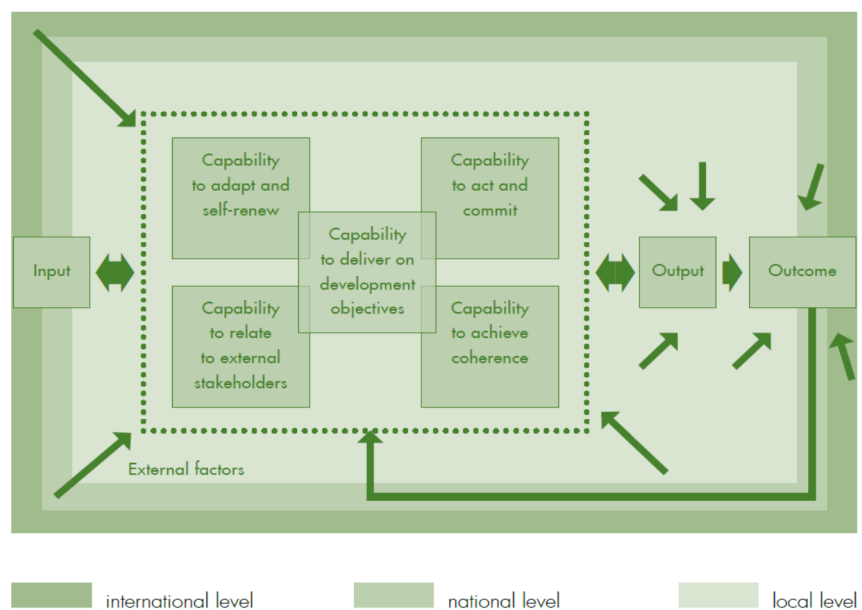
Input

Capability to adapt and self-renew

Capability to act and commit

Capability to deliver on development objectives

Capability to relate to external stakeholders

Capability to achieve coherence

Output

Outcome

External factors

international level

national level

local level